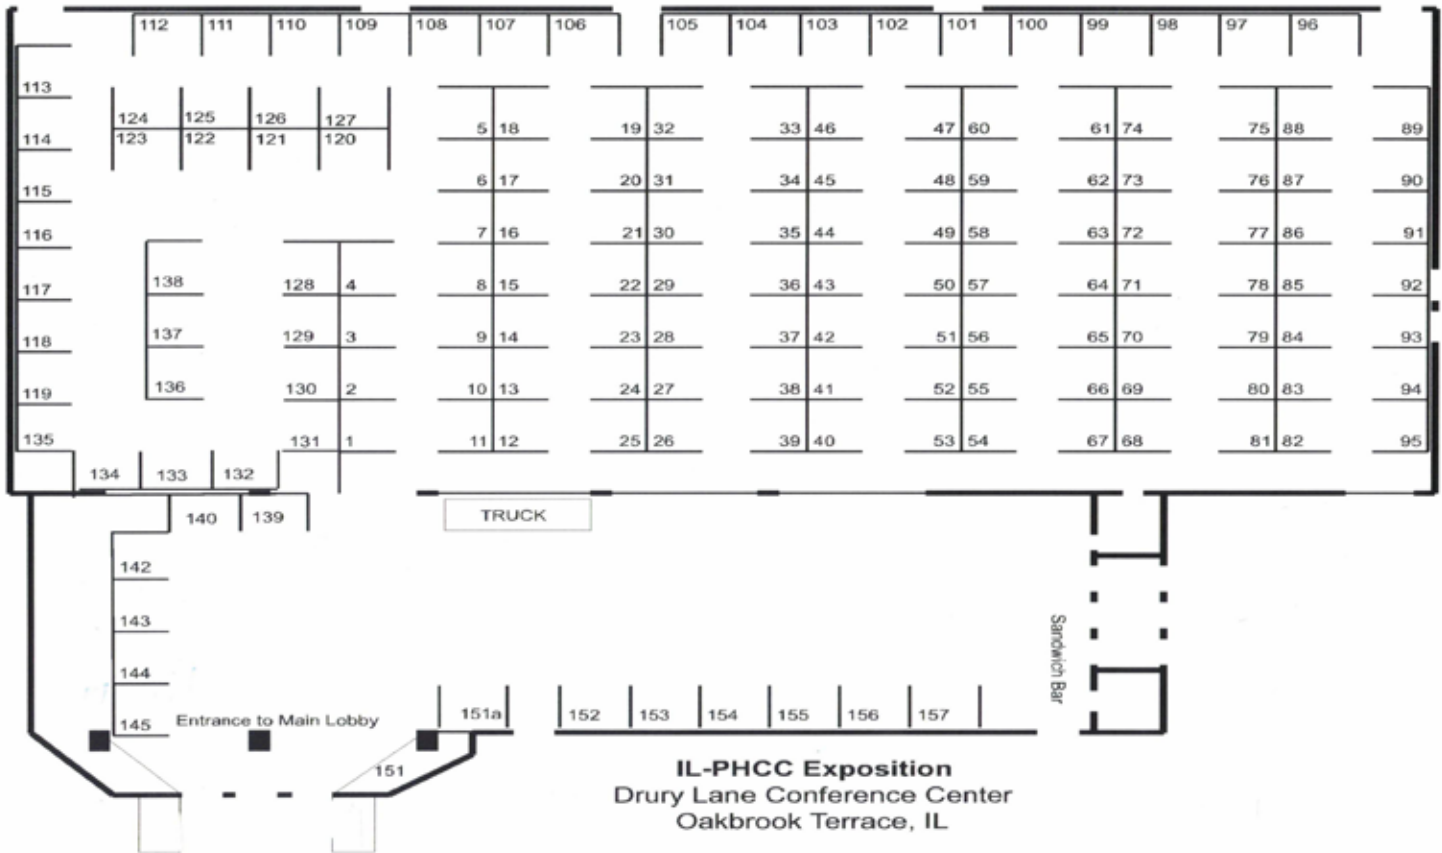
112 111 110 109 108 107 106 105 104 103 102 101 100 99 98 97 96

113
114
115
116
117
118
119
135

124 125 126 127
123 122 121 120

138
137
136

128 4
129 3
130 2
131 1

5 18
6 17
7 16
8 15
9 14
10 13
11 12

19 32
20 31
21 30
22 29
23 28
24 27
25 26

33 46
34 45
35 44
36 43
37 42
38 41
39 40

47 60
48 59
49 58
50 57
51 56
52 55
53 54

61 74
62 73
63 72
64 71
65 70
66 69
67 68

75 88
76 87
77 86
78 85
79 84
80 83
81 82

89
90
91
92
93
94
95

134 133 132
140 139

TRUCK

142
143
144
145

Entrance to Main Lobby

151a 152 153 154 155 156 157

151

Sandwich Bar

IL-PHCC Exposition
Drury Lane Conference Center
Oakbrook Terrace, IL